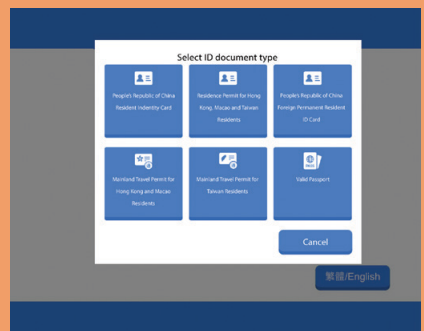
Select ID document type

People's Republic of China Resident Indentity Card

Residence Permit for Hong Kong, Macao and Taiwan Residents

People's Republic of China Foreign Permanent Resident ID Card

Mainland Travel Permit for Hong Kong and Macao Residents

Mainland Travel Permit for Taiwan Residents

Valid Passport

Cancel

繁體/English